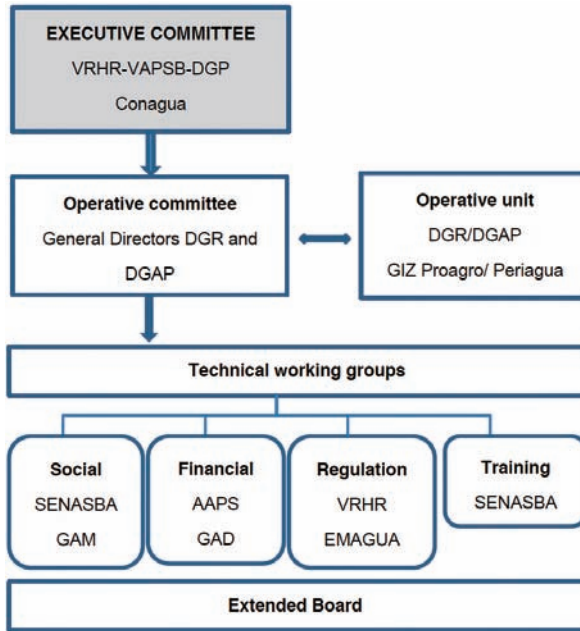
EXECUTIVE COMMITTEE
VRHR-VAPSB-DGP
Conagua

Operative committee
General Directors DGR and DGAP

Operative unit
DGR/DGAP
GIZ Proagro/ Periagua

Technical working groups

Social
SENASBA
GAM

Financial
AAPS
GAD

Regulation
VRHR
EMAGUA

Training
SENASBA

Extended Board